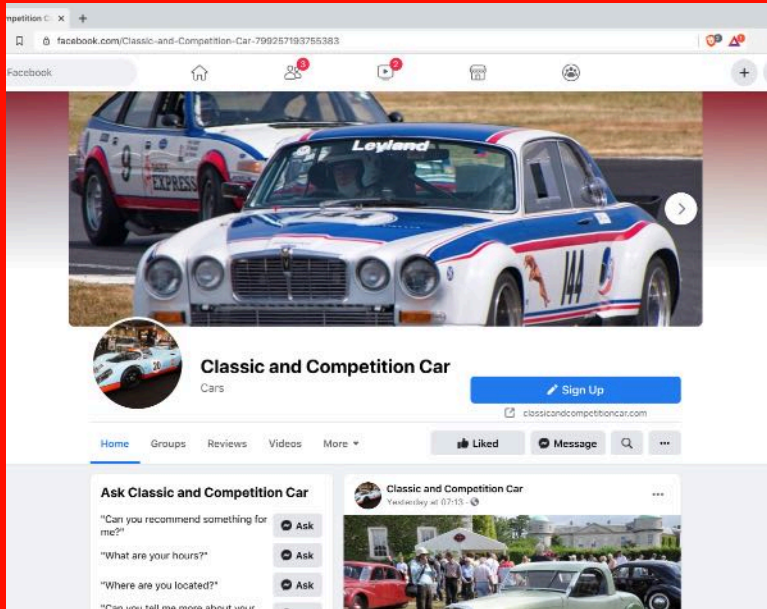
mpetition C ×
facebook.com/Classic-and-Competition-Car-799257193755383
Facebook
3
2
Leyland
9
EXPRESS
144
Classic and Competition Car
Cars
Sign Up
classicandcompetitioncar.com
Home
Groups
Reviews
Videos
More
Liked
Message
Ask Classic and Competition Car
"Can you recommend something for me?"
Ask
"What are your hours?"
Ask
"Where are you located?"
Ask
"Can you tell me more about your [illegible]
Classic and Competition Car
Yesterday at 07:13